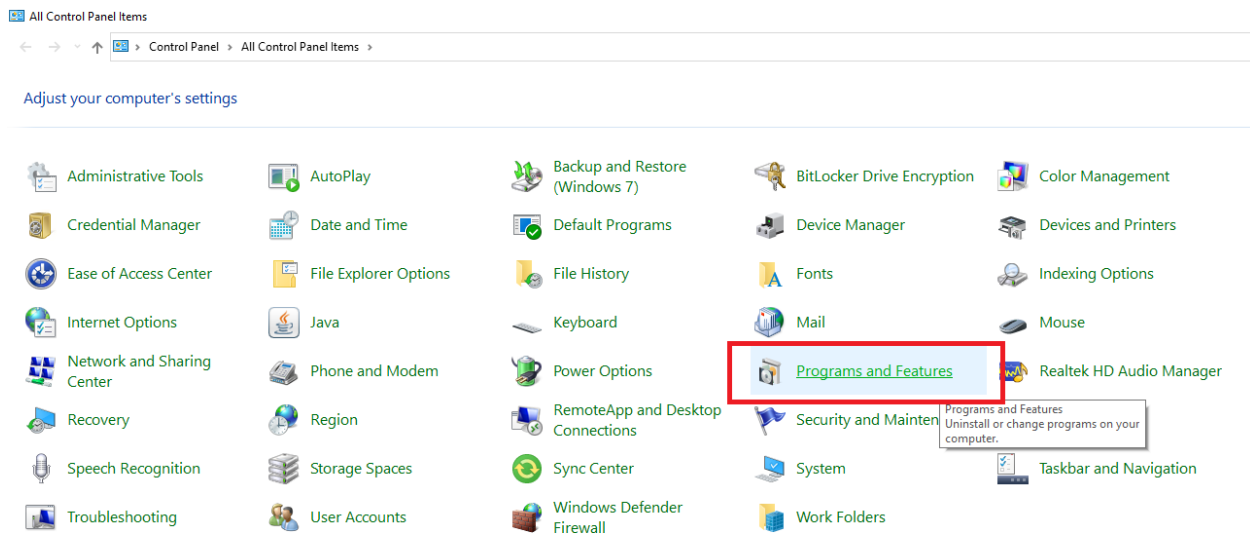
All Control Panel Items

Control Panel > All Control Panel Items >

Adjust your computer's settings

Administrative Tools
AutoPlay
Backup and Restore (Windows 7)
BitLocker Drive Encryption
Color Management
Credential Manager
Date and Time
Default Programs
Device Manager
Devices and Printers
Ease of Access Center
File Explorer Options
File History
Fonts
Indexing Options
Internet Options
Java
Keyboard
Mail
Mouse
Network and Sharing Center
Phone and Modem
Power Options
Programs and Features
Realtek HD Audio Manager
Recovery
Region
RemoteApp and Desktop Connections
Security and Mainten
Programs and Features
Uninstall or change programs on your computer.
Speech Recognition
Storage Spaces
Sync Center
System
Taskbar and Navigation
Troubleshooting
User Accounts
Windows Defender Firewall
Work Folders